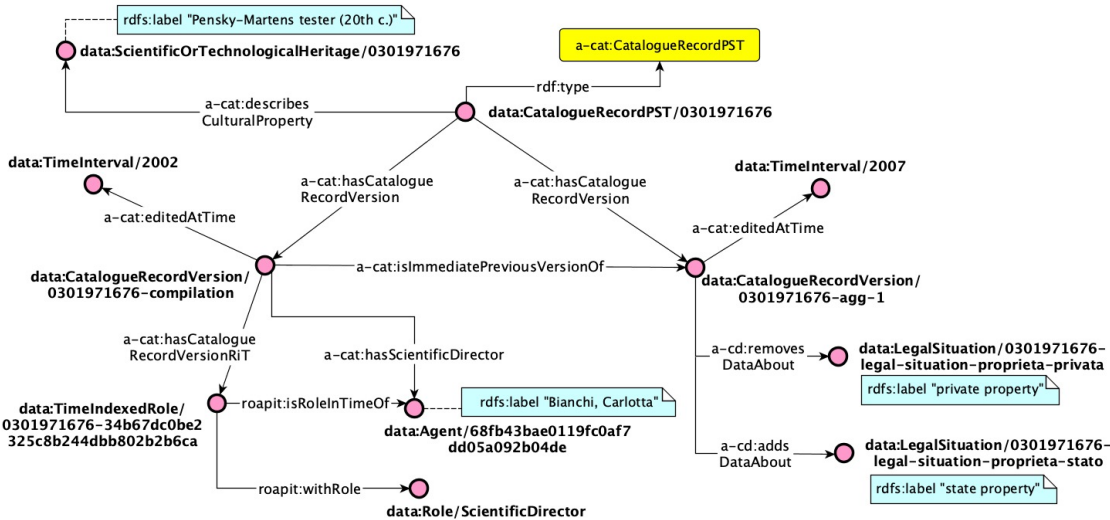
rdfs:label "Pensky-Martens tester (20th c.)"

data:ScientificOrTechnologicalHeritage/0301971676

a-cat:CatalogueRecordPST

rdf:type

a-cat:describes CulturalProperty

data:CatalogueRecordPST/0301971676

data:TimeInterval/2002

a-cat:hasCatalogue RecordVersion

a-cat:hasCatalogue RecordVersion

data:TimeInterval/2007

a-cat:editedAtTime

a-cat:editedAtTime

data:CatalogueRecordVersion/ 0301971676-compilation

a-cat:isImmediatePreviousVersionOf

data:CatalogueRecordVersion/ 0301971676-agg-1

a-cat:hasCatalogue RecordVersionRiT

a-cat:hasScientificDirector

a-cd:removes DataAbout

data:LegalSituation/0301971676-legal-situation-proprieta-privata

rdfs:label "private property"

data:TimeIndexedRole/ 0301971676-34b67dc0be2 325c8b244dbb802b2b6ca

roapit:isRoleInTimeOf

rdfs:label "Bianchi, Carlotta"

data:Agent/68fb43bae0119fc0af7 dd05a092b04de

a-cd:adds DataAbout

data:LegalSituation/0301971676-legal-situation-proprieta-stato

rdfs:label "state property"

roapit:withRole

data:Role/ScientificDirector